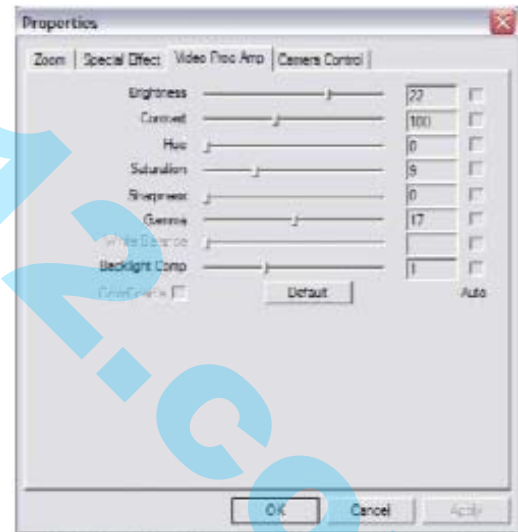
Properties

Zoom | Special Effect | Video Proc Amp | Camera Control

Brightness 22
Contrast 100
Hue 0
Saturation 9
Sharpness 0
Gamma 17
White Balance
Backlight Comp 1
ColorEnable
Default
Auto

OK Cancel Apply